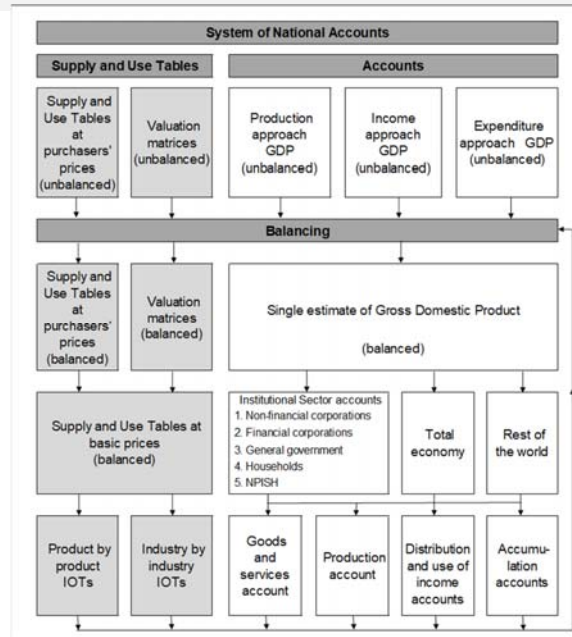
System of National Accounts

Supply and Use Tables

Accounts

Supply and Use Tables at purchasers' prices (unbalanced)

Valuation matrices (unbalanced)

Production approach GDP (unbalanced)

Income approach GDP (unbalanced)

Expenditure approach GDP (unbalanced)

Balancing

Supply and Use Tables at purchasers' prices (balanced)

Valuation matrices (balanced)

Single estimate of Gross Domestic Product

(balanced)

Supply and Use Tables at basic prices (balanced)

Institutional Sector accounts
1. Non-financial corporations
2. Financial corporations
3. General government
4. Households
5. NPISH

Total economy

Rest of the world

Product by product IOTs

Industry by industry IOTs

Goods and services account

Production account

Distribution and use of income accounts

Accumulation accounts